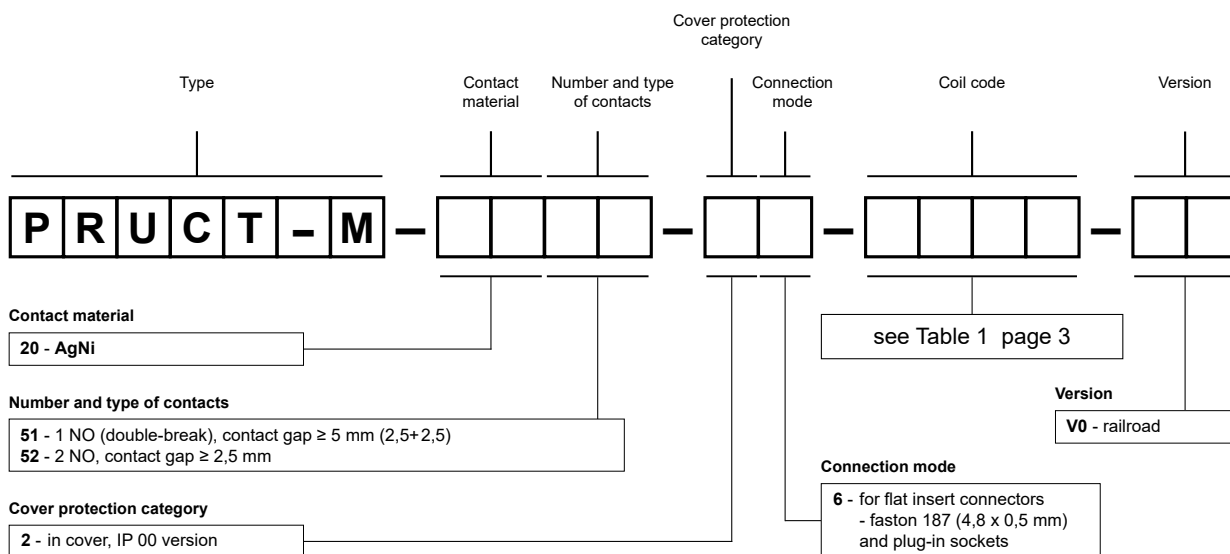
Cover protection category

Type

Contact material

Number and type of contacts

Connection mode

Coil code

Version

P R U C T – M – – – –

Contact material

20 - AgNi

Number and type of contacts

51 - 1 NO (double-break), contact gap ≥ 5 mm (2,5+2,5)
52 - 2 NO, contact gap ≥ 2,5 mm

Cover protection category

2 - in cover, IP 00 version

see Table 1 page 3

Version

V0 - railroad

Connection mode

6 - for flat insert connectors - faston 187 (4,8 x 0,5 mm) and plug-in sockets